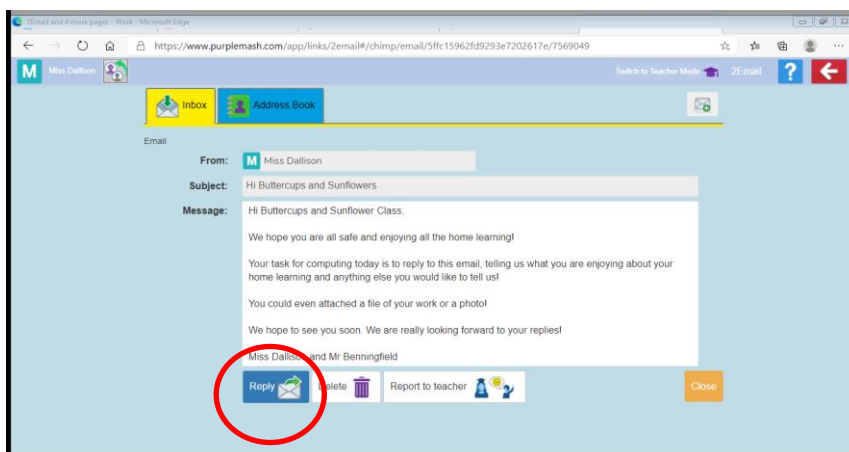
2Email and 4 more pages - Work - Microsoft Edge

https://www.purplemash.com/app/links/2email#/chimp/email/5ffc15962fd9293e7202617e/7569049

M Miss Dallison

Switch to Teacher Mode 2Email ?

Inbox Address Book

Email

From: M Miss Dallison

Subject: Hi Buttercups and Sunflowers

Message: Hi Buttercups and Sunflower Class.

We hope you are all safe and enjoying all the home learning!

Your task for computing today is to reply to this email, telling us what you are enjoying about your home learning and anything else you would like to tell us!

You could even attached a file of your work or a photo!

We hope to see you soon. We are really looking forward to your replies!

Miss Dalli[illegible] and Mr Benningfield

Reply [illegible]elete Report to teacher Close